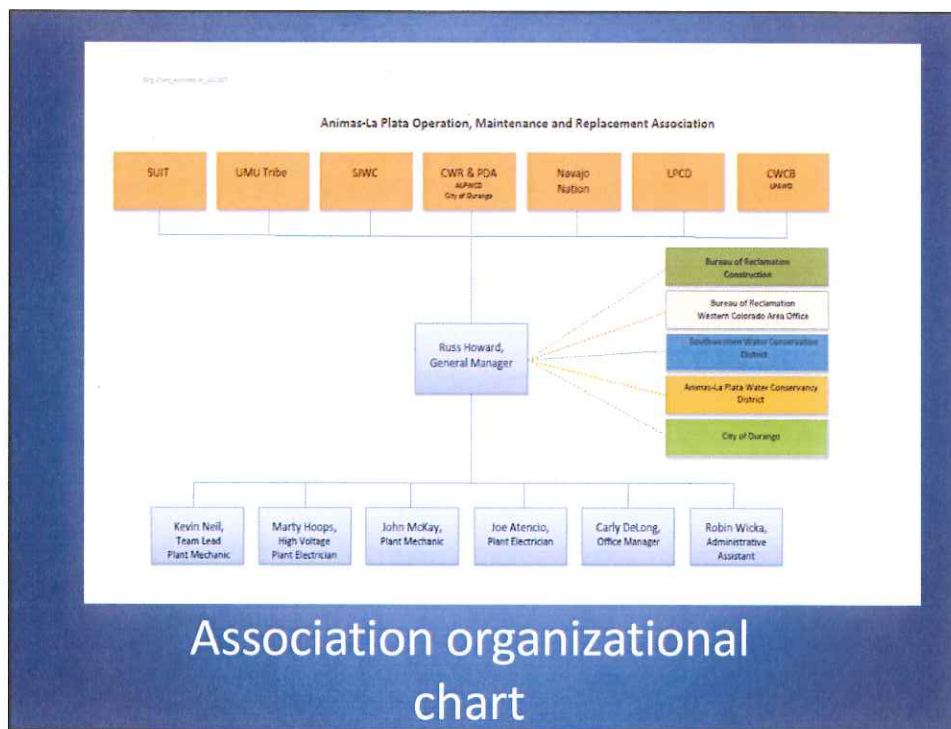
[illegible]

Animas-La Plata Operation, Maintenance and Replacement Association

SUIT

UMU Tribe

SJWC

CWR & PDA
ALPWCD
City of Durango

Navajo Nation

LPCD

CWCB
LPAWD

Bureau of Reclamation Construction

Bureau of Reclamation Western Colorado Area Office

Southwestern Water Conservation District

Animas-La Plata Water Conservancy District

City of Durango

Russ Howard, General Manager

Kevin Neil, Team Lead Plant Mechanic

Marty Hoops, High Voltage Plant Electrician

John McKay, Plant Mechanic

Joe Atencio, Plant Electrician

Carly DeLong, Office Manager

Robin Wicka, Administrative Assistant

Association organizational chart